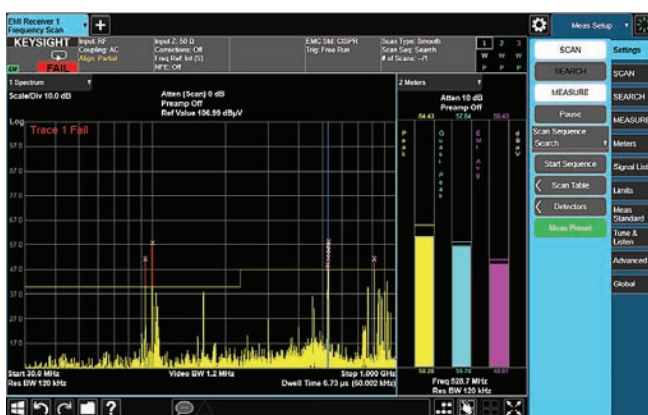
EMI Receiver 1
Frequency Scan

KEYSIGHT
FAIL
Input: RF
Coupling: AC
Align: Partial
Input Z: 50 Ω
Corrections: Off
Freq Ref: Int (S)
NFE: Off
EMC Std: CISPR
Trig: Free Run
Scan Type: Smooth
Scan Seq: Search
# of Scans: --/1

Meas Setup

1 Spectrum
Scale/Div 10.0 dB
Atten (Scan) 0 dB
Preamp Off
Ref Value 106.99 dBµV
Log
Trace 1 Fail
97.0
87.0
77.0
67.0
57.0
47.0
37.0
27.0
17.0
Start 30.0 MHz
Res BW 120 kHz
Video BW 1.2 MHz
Stop 1.000 GHz
Dwell Time 6.73 µs (60.002 kHz)

2 Meters
Atten 10 dB
Preamp Off
64.43
57.64
59.43
Peak
Quasi Peak
EMI Avg
dBµV
Freq 528.7 MHz
Res BW 120 kHz

SCAN
SEARCH
MEASURE
Pause
Scan Sequence
Search
Start Sequence
Scan Table
Detectors
Meas Preset

Settings
SCAN
SEARCH
MEASURE
Meters
Signal List
Limits
Meas Standard
Tune & Listen
Advanced
Global